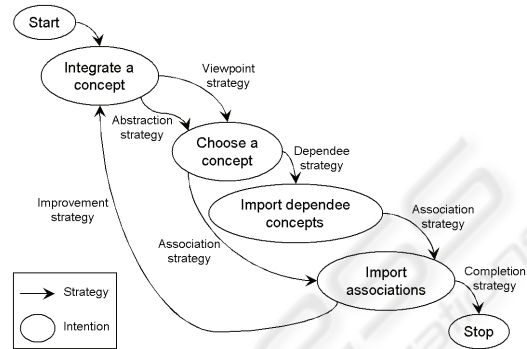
Start

Integrate a concept

Viewpoint strategy

Abstraction strategy

Choose a concept

Dependee strategy

Improvement strategy

Import dependee concepts

Association strategy

Association strategy

Import associations

Completion strategy

Stop

Strategy

Intention